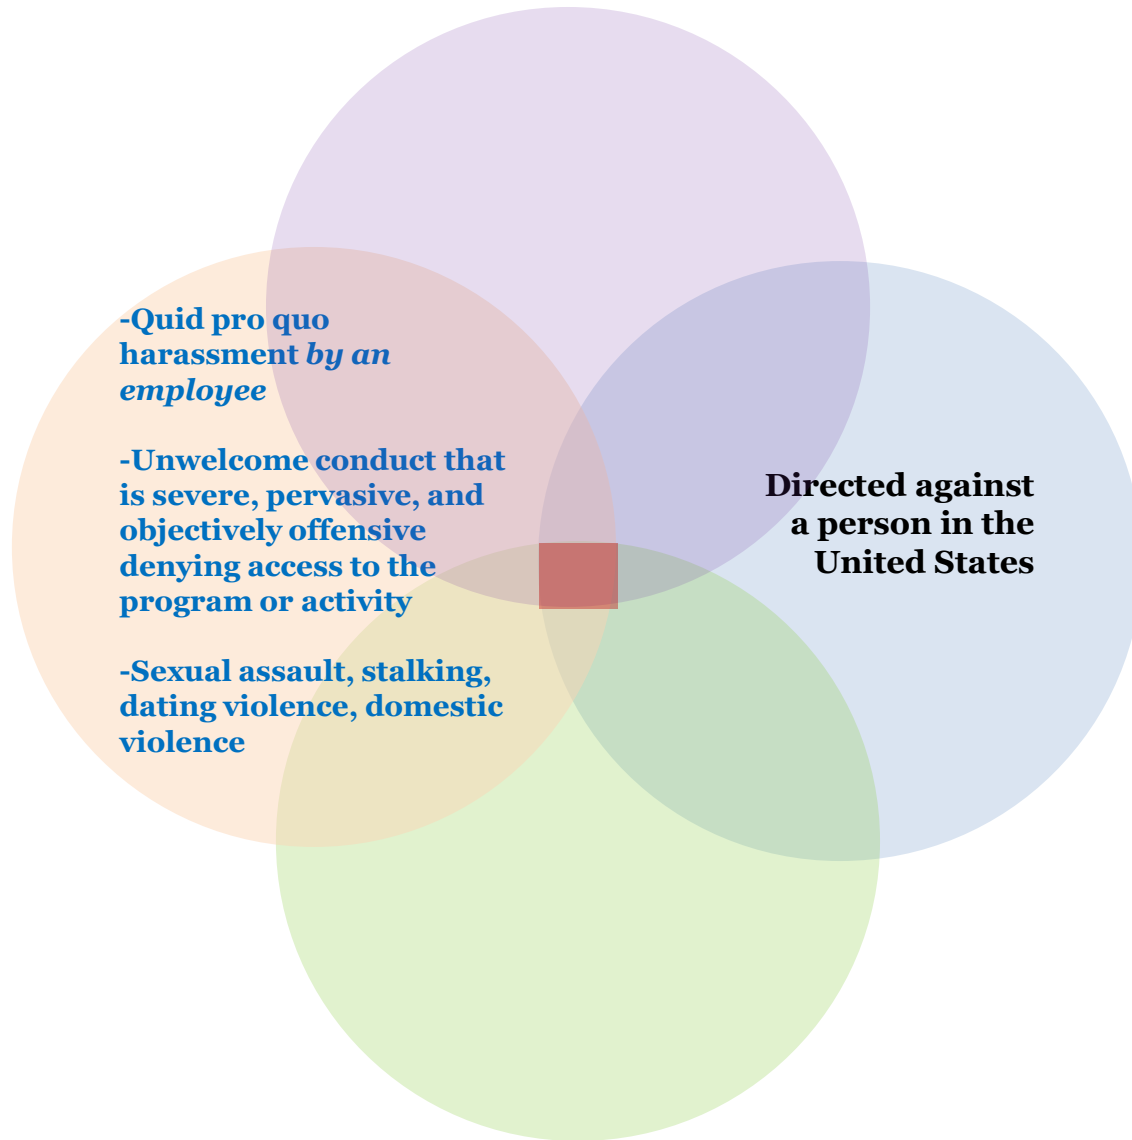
-Quid pro quo harassment *by an employee*

-Unwelcome conduct that is severe, pervasive, and objectively offensive denying access to the program or activity

-Sexual assault, stalking, dating violence, domestic violence

Directed against a person in the United States